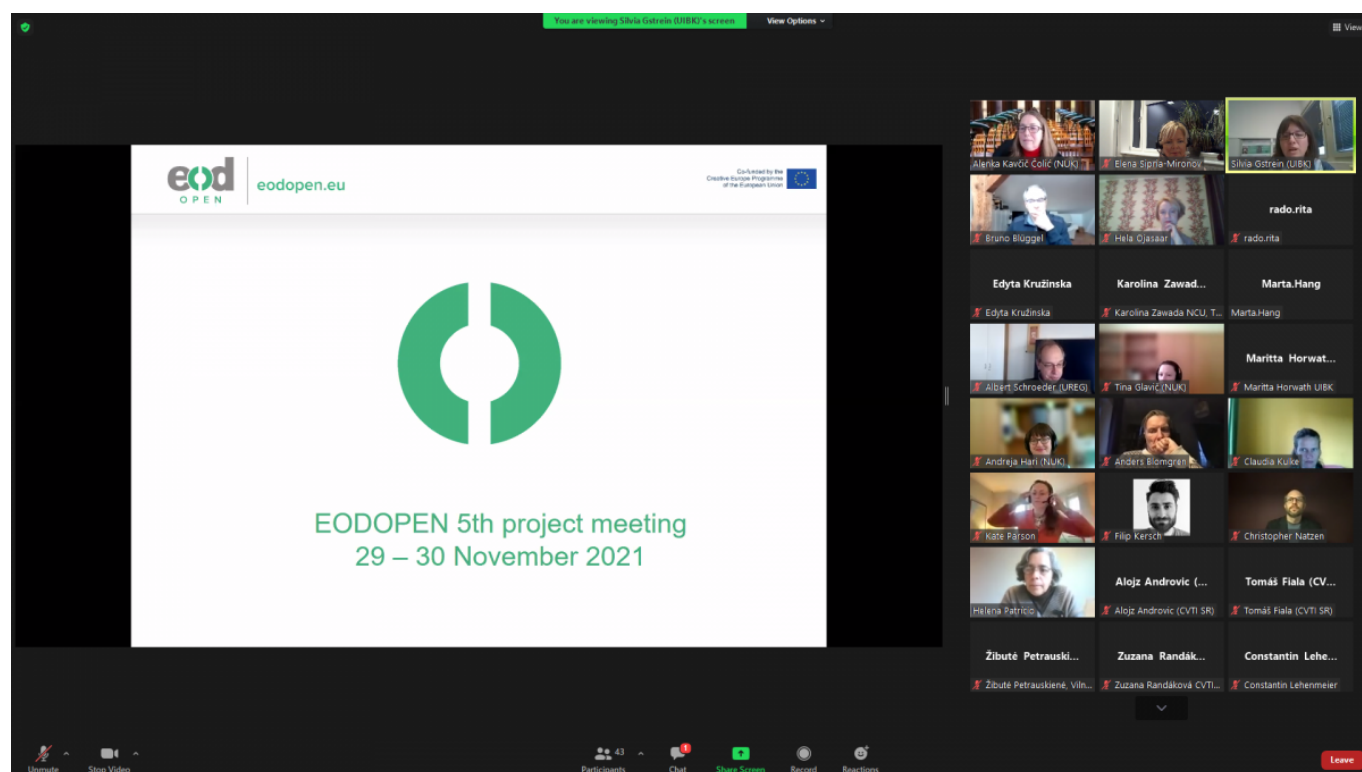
You are viewing Silvia Gstrein (UIBK)'s screen View Options

View

eod OPEN | eodopen.eu

Co-funded by the Creative Europe Programme of the European Union

EODOPEN 5th project meeting
29 – 30 November 2021

Alenka Kavčič Čolić (NUK)
Elena Sipria-Mironov
Silvia Gstrein (UIBK)
Bruno Blüggel
Hela Ojasaar
rado.rita
rado.rita
Edyta Kružinska
Edyta Kružinska
Karolina Zawad...
Karolina Zawada NCU, T...
Marta.Hang
Marta.Hang
Albert Schroeder (UREG)
Tina Glavić (NUK)
Maritta Horwat...
Maritta Horwath UIBK
Andreja Hari (NUK)
Anders Blomgren
Claudia Kulke
Kate Parson
Filip Kersch
Christopher Natzen
Helena Patrício
Alojz Androvic (...
Alojz Androvic (CVTI SR)
Tomáš Fiala (CV...
Tomáš Fiala (CVTI SR)
Žibutė Petrauski...
Žibutė Petrauskienė, Viln...
Zuzana Randák...
Zuzana Randáková CVTI...
Constantin Lehe...
Constantin Lehenmeier

Unmute
Stop Video
43
Participants
1
Chat
Share Screen
Record
Reactions
Leave